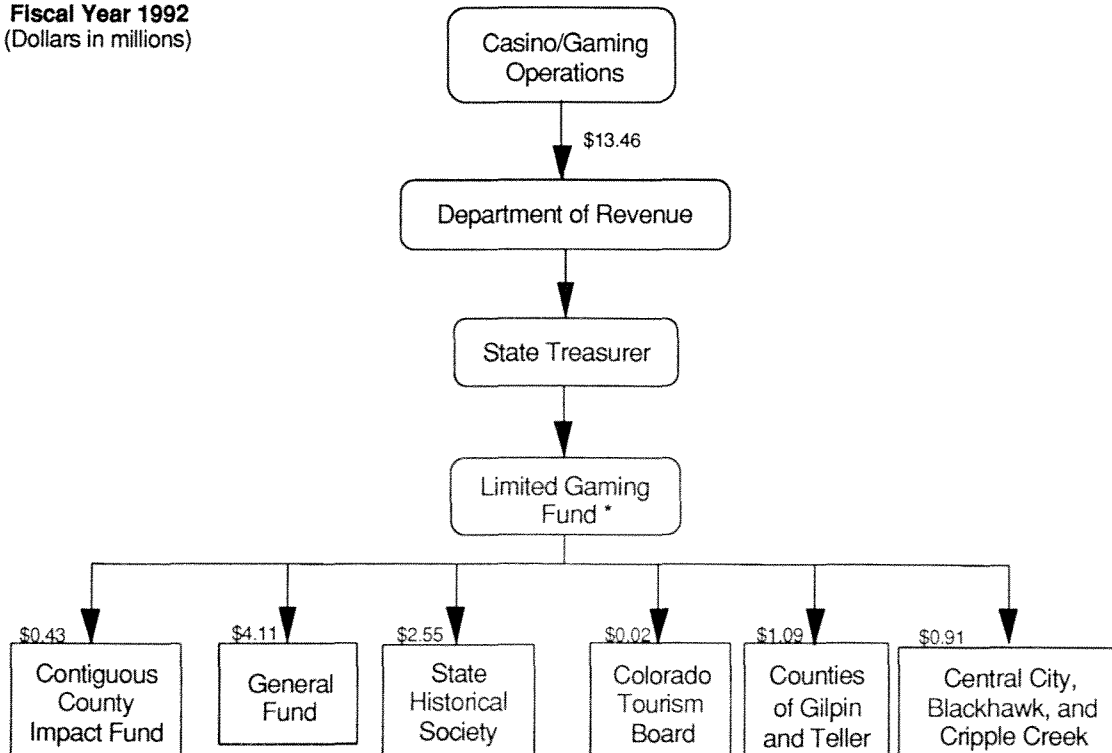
Fiscal Year 1992
(Dollars in millions)

Casino/Gaming Operations

$13.46

Department of Revenue

State Treasurer

Limited Gaming Fund *

$0.43
Contiguous County Impact Fund

$4.11
General Fund

$2.55
State Historical Society

$0.02
Colorado Tourism Board

$1.09
Counties of Gilpin and Teller

$0.91
Central City, Blackhawk, and Cripple Creek